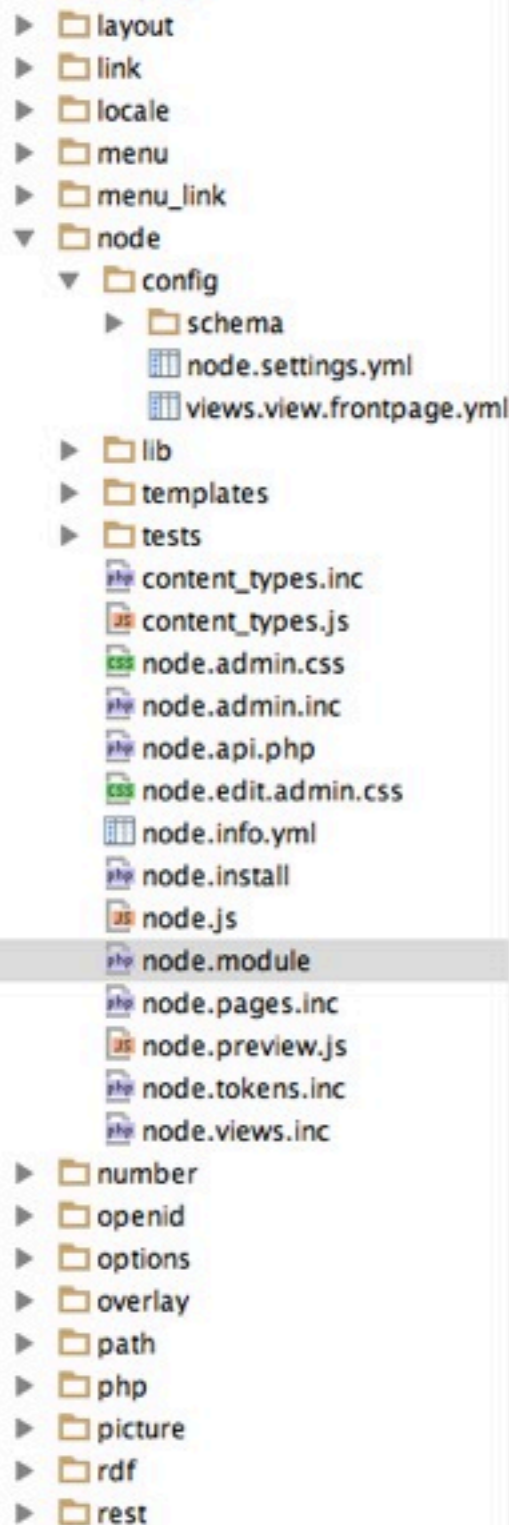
layout
link
locale
menu
menu_link
node
config
schema
node.settings.yml
views.view.frontpage.yml
lib
templates
tests
content_types.inc
content_types.js
node.admin.css
node.admin.inc
node.api.php
node.edit.admin.css
node.info.yml
node.install
node.js
node.module
node.pages.inc
node.preview.js
node.tokens.inc
node.views.inc
number
openid
options
overlay
path
php
picture
rdf
rest